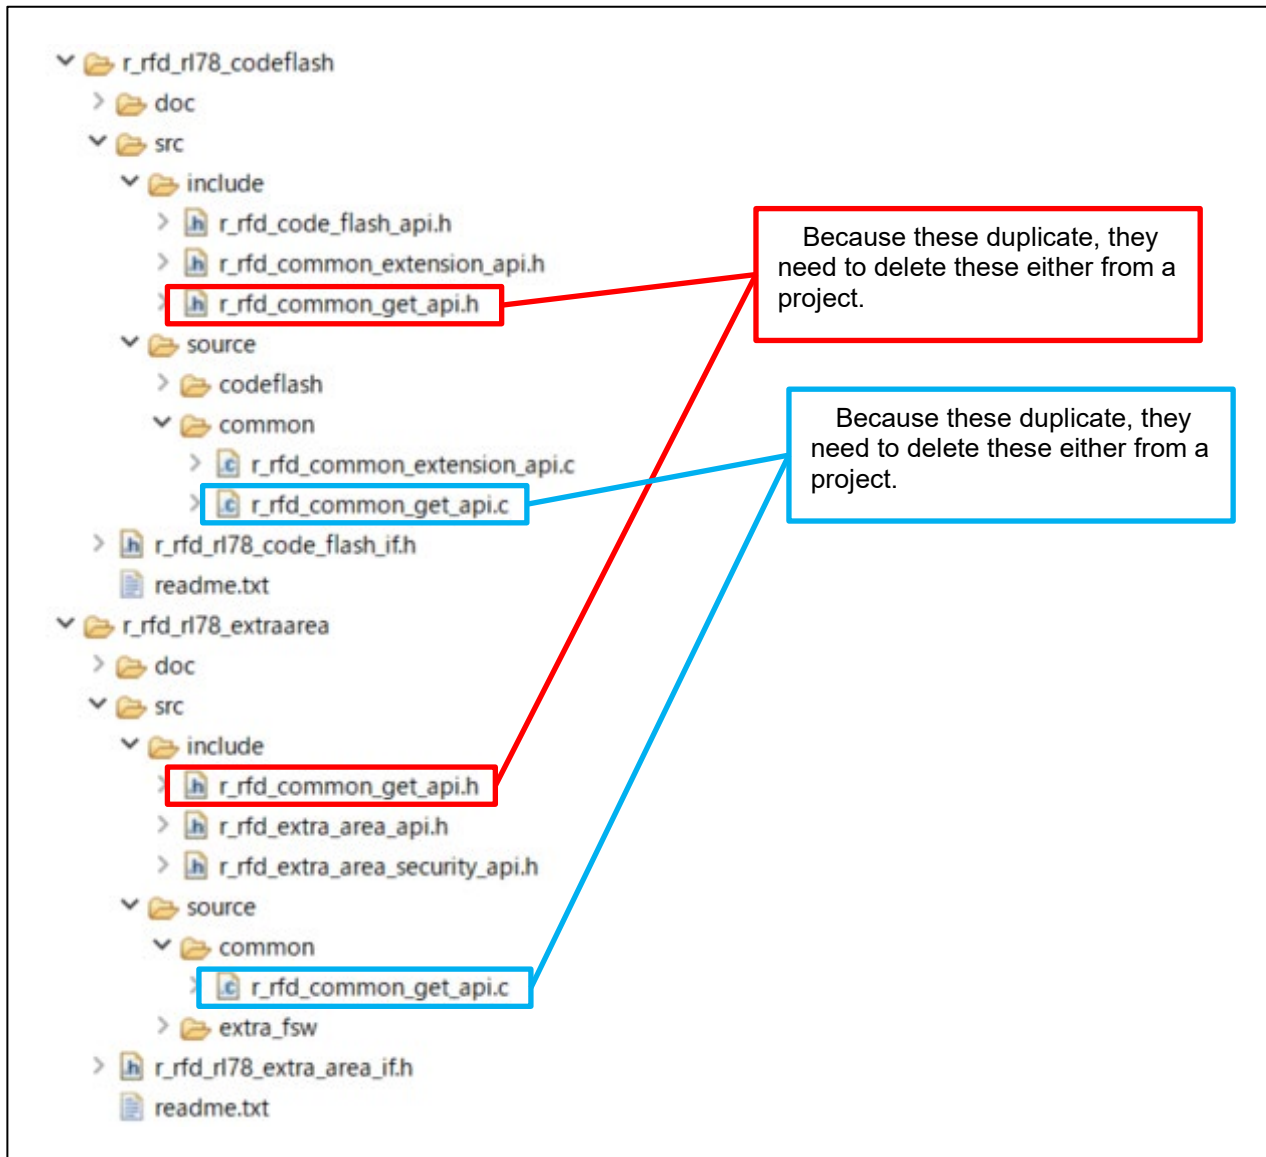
r_rfd_rl78_codeflash
doc
src
include
r_rfd_code_flash_api.h
r_rfd_common_extension_api.h
r_rfd_common_get_api.h
source
codeflash
common
r_rfd_common_extension_api.c
r_rfd_common_get_api.c
r_rfd_rl78_code_flash_if.h
readme.txt
r_rfd_rl78_extraarea
doc
src
include
r_rfd_common_get_api.h
r_rfd_extra_area_api.h
r_rfd_extra_area_security_api.h
source
common
r_rfd_common_get_api.c
extra_fsw
r_rfd_rl78_extra_area_if.h
readme.txt

Because these duplicate, they need to delete these either from a project.

Because these duplicate, they need to delete these either from a project.